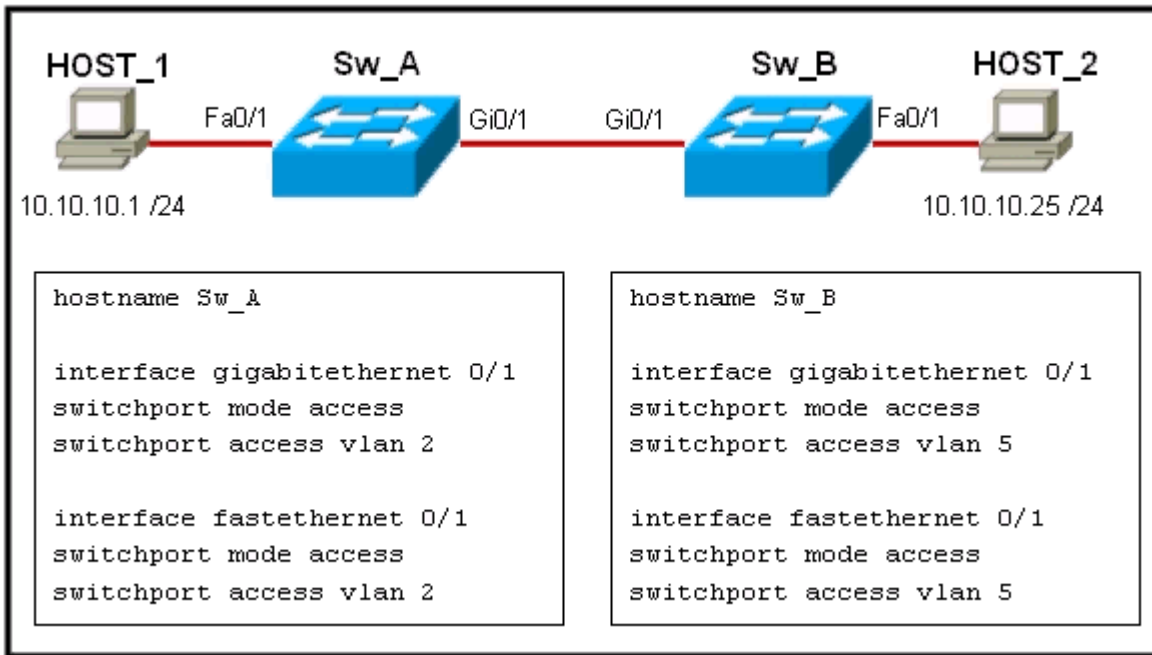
HOST_1

Sw_A

Sw_B

HOST_2

Fa0/1

Gi0/1

Gi0/1

Fa0/1

10.10.10.1 /24

10.10.10.25 /24

hostname Sw_A

interface gigabitethernet 0/1
switchport mode access
switchport access vlan 2

interface fastethernet 0/1
switchport mode access
switchport access vlan 2

hostname Sw_B

interface gigabitethernet 0/1
switchport mode access
switchport access vlan 5

interface fastethernet 0/1
switchport mode access
switchport access vlan 5